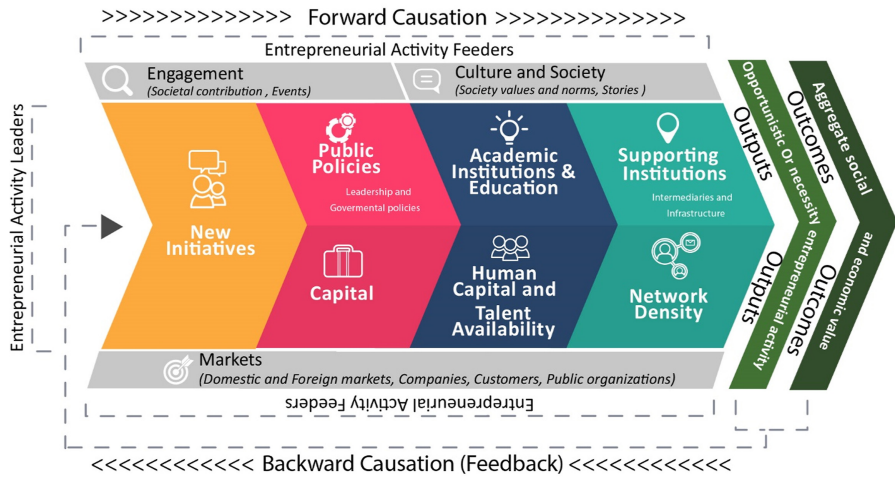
>>>>>>>>>>>>>>> Forward Causation >>>>>>>>>>>>>>>

Entrepreneurial Activity Feeders

Engagement
(Societal contribution , Events)

Culture and Society
(Society values and norms, Stories )

Entrepreneurial Activity Leaders

New Initiatives

Public Policies
Leadership and Govermental policies

Capital

Academic Institutions & Education

Human Capital and Talent Availability

Supporting Institutions
Intermediaries and Infrastructure

Network Density

Outputs

Outputs

Outcomes

Outcomes

Opportunistic Or necessity entrepreneurial activity

Aggregate social and economic value

Markets
(Domestic and Foreign markets, Companies, Customers, Public organizations)

Entrepreneurial Activity Feeders

<<<<<<<<<<<<< Backward Causation (Feedback) <<<<<<<<<<<<<